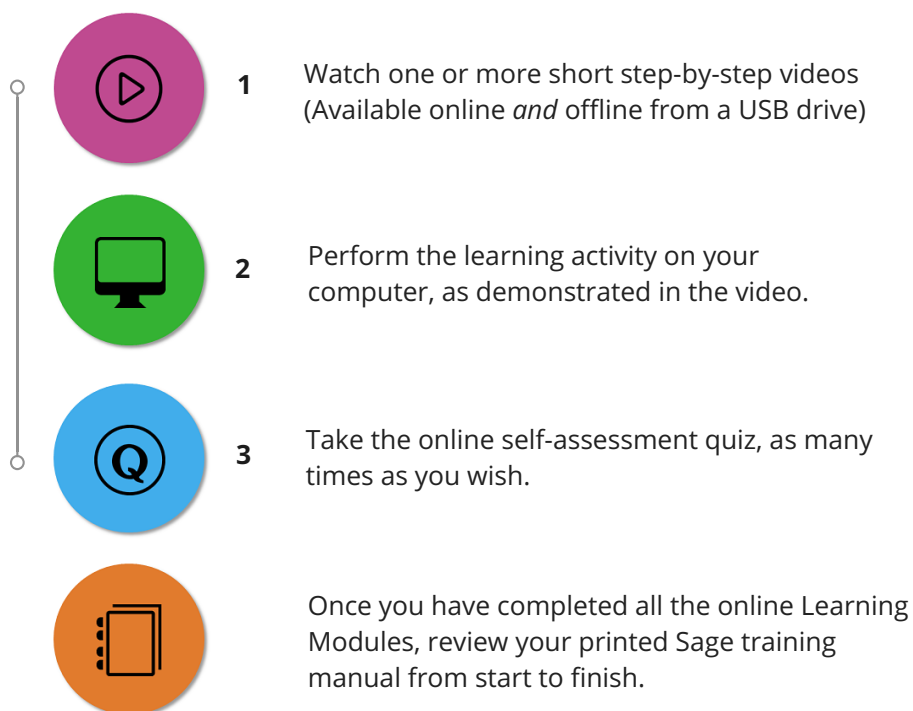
1

Watch one or more short step-by-step videos (Available online *and* offline from a USB drive)

2

Perform the learning activity on your computer, as demonstrated in the video.

Q

3

Take the online self-assessment quiz, as many times as you wish.

Once you have completed all the online Learning Modules, review your printed Sage training manual from start to finish.